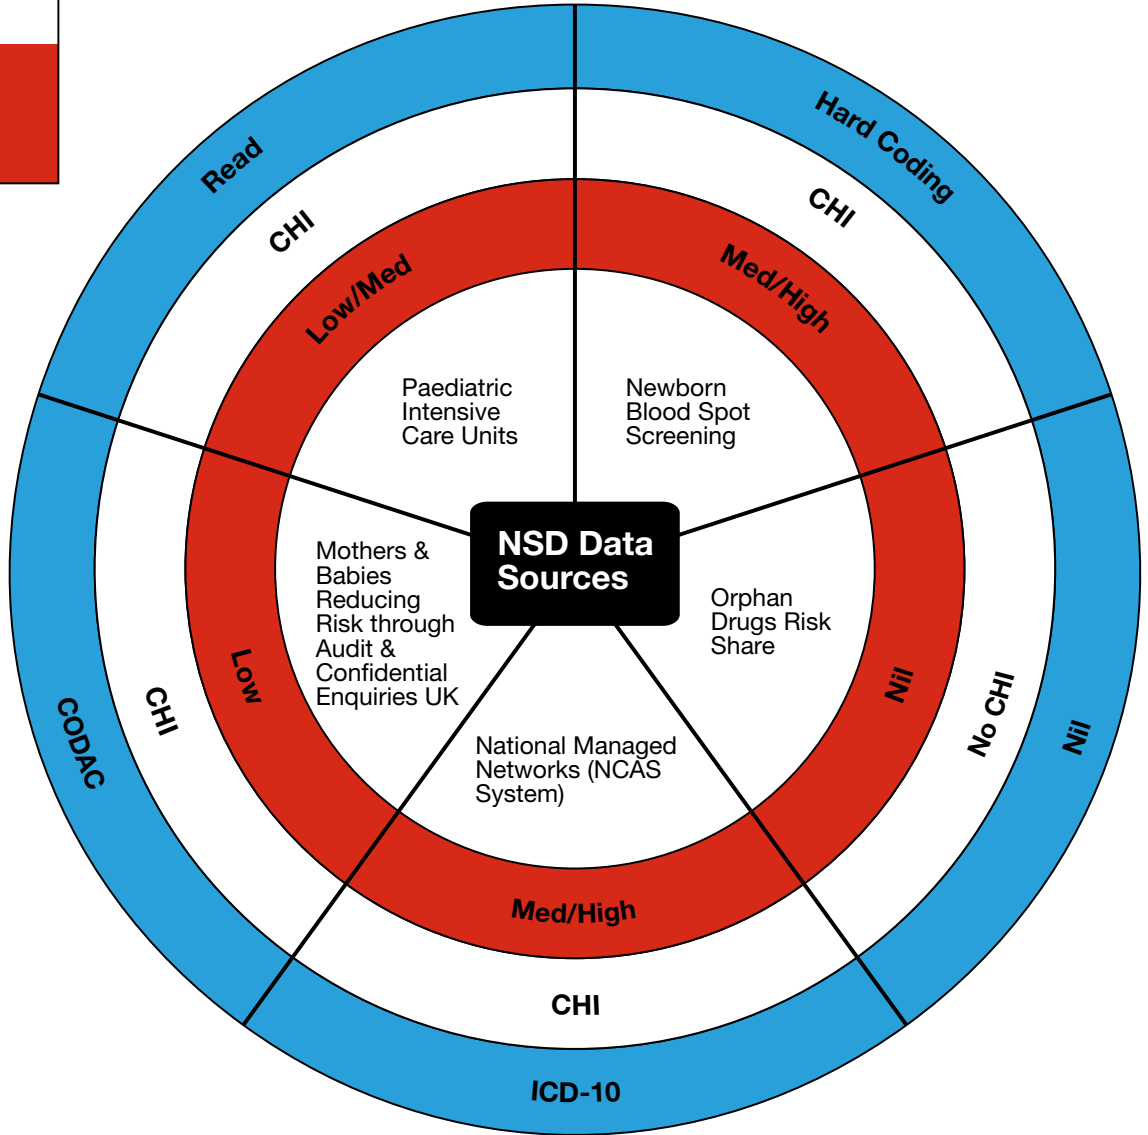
NSD Data Sources

Paediatric Intensive Care Units
Low/Med
CHI
Read

Newborn Blood Spot Screening
Med/High
CHI
Hard Coding

Orphan Drugs Risk Share
Nil
No CHI
Nil

National Managed Networks (NCAS System)
Med/High
CHI
ICD-10

Mothers & Babies Reducing Risk through Audit & Confidential Enquiries UK
Low
CHI
CODAC